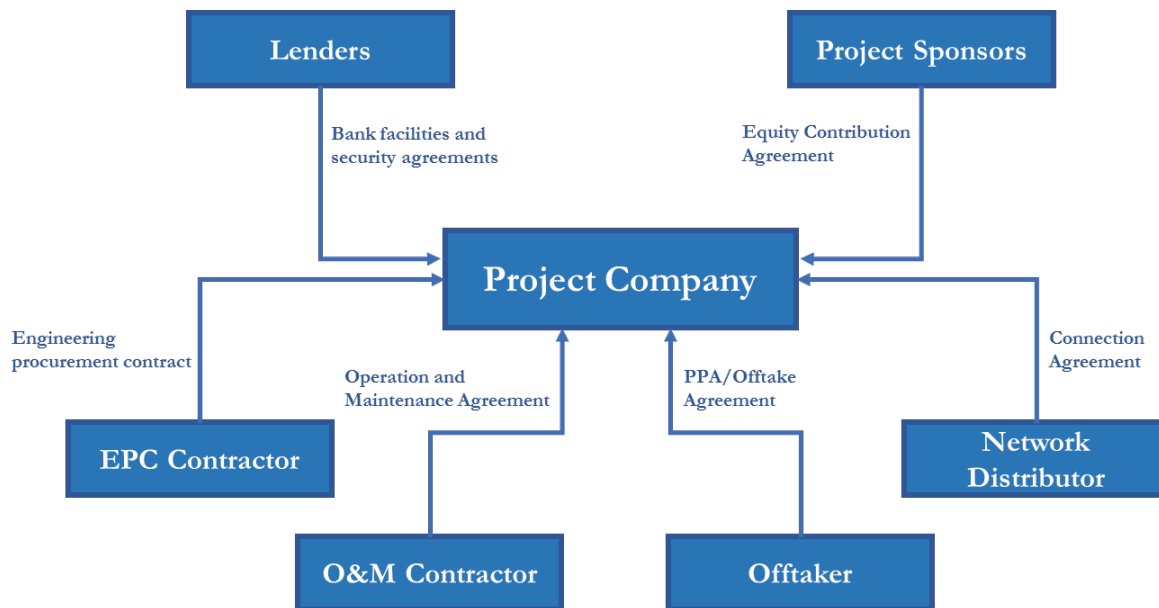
Lenders

Project Sponsors

Bank facilities and security agreements

Equity Contribution Agreement

Project Company

Engineering procurement contract

Operation and Maintenance Agreement

PPA/Offtake Agreement

Connection Agreement

EPC Contractor

Network Distributor

O&M Contractor

Offtaker